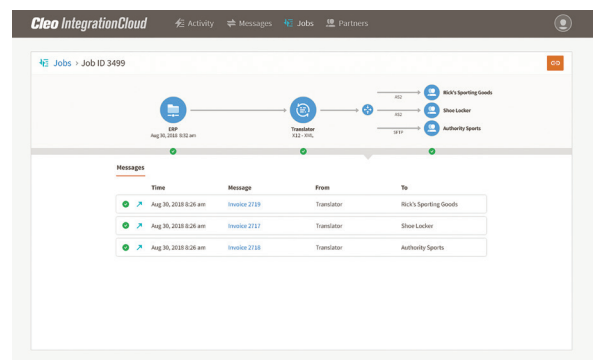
Cleo IntegrationCloud Activity Messages Jobs Partners

Jobs > Job ID 3499

ERP
Aug 30, 2018 9:32 am

Translator
X12 - XML

X12
Rick's Sporting Goods

X12
Shoe Locker

SFTP
Authority Sports

Messages

| | Time | Message | From | To |
|---|---|---|---|---|
| | Aug 30, 2018 8:26 am | Invoice 2719 | Translator | Rick's Sporting Goods |
| | Aug 30, 2018 8:26 am | Invoice 2717 | Translator | Shoe Locker |
| | Aug 30, 2018 8:26 am | Invoice 2718 | Translator | Authority Sports |